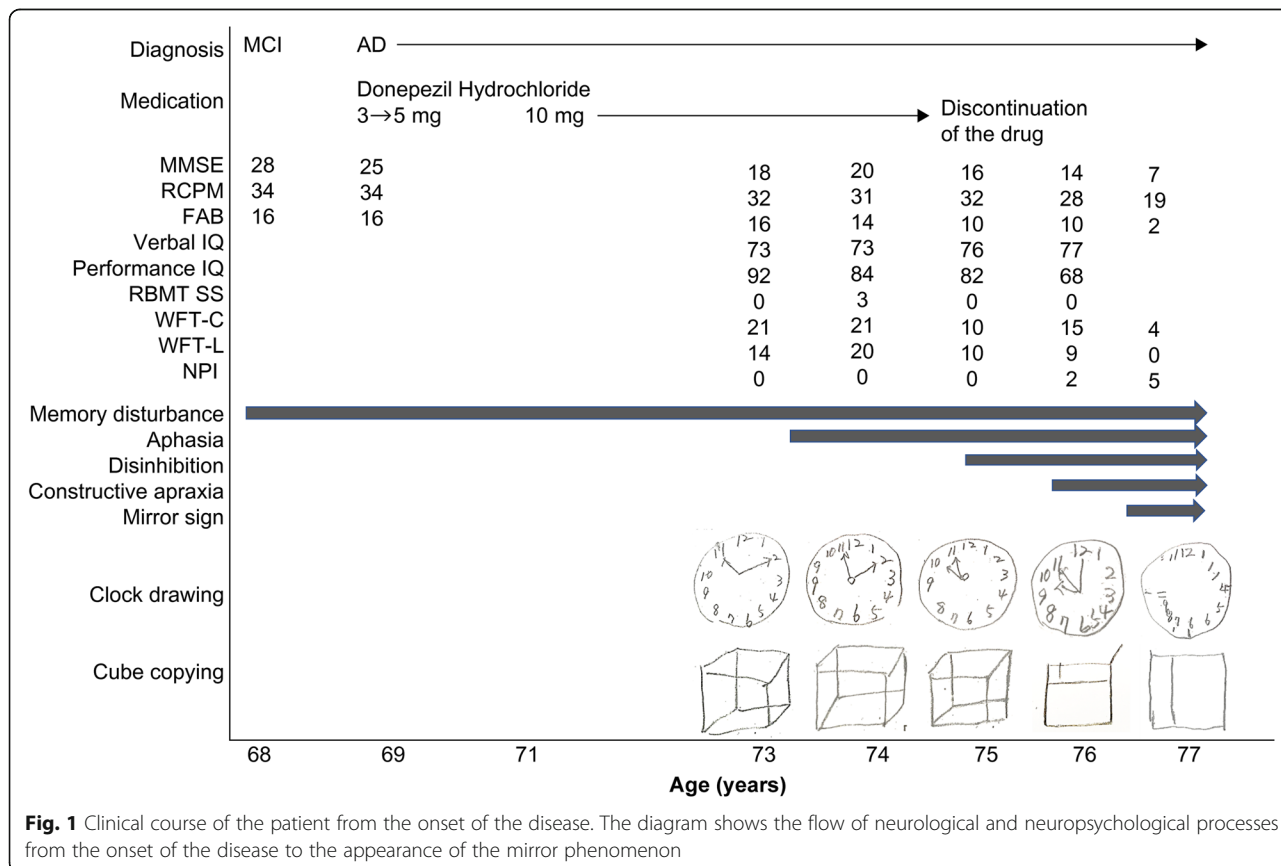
Diagnosis MCI AD

Medication Donepezil Hydrochloride $3\rightarrow5$ mg 10 mg Discontinuation of the drug

| | 68 | 69 | 73 | 74 | 75 | 76 | 77 |
|---|---|---|---|---|---|---|---|
| MMSE | 28 | 25 | 18 | 20 | 16 | 14 | 7 |
| RCPM | 34 | 34 | 32 | 31 | 32 | 28 | 19 |
| FAB | 16 | 16 | 16 | 14 | 10 | 10 | 2 |
| Verbal IQ | | | 73 | 73 | 76 | 77 | |
| Performance IQ | | | 92 | 84 | 82 | 68 | |
| RBMT SS | | | 0 | 3 | 0 | 0 | |
| WFT-C | | | 21 | 21 | 10 | 15 | 4 |
| WFT-L | | | 14 | 20 | 10 | 9 | 0 |
| NPI | | | 0 | 0 | 0 | 2 | 5 |

Memory disturbance
Aphasia
Disinhibition
Constructive apraxia
Mirror sign

Clock drawing

Cube copying

68 69 71 73 74 75 76 77
Age (years)

Fig. 1 Clinical course of the patient from the onset of the disease. The diagram shows the flow of neurological and neuropsychological processes from the onset of the disease to the appearance of the mirror phenomenon